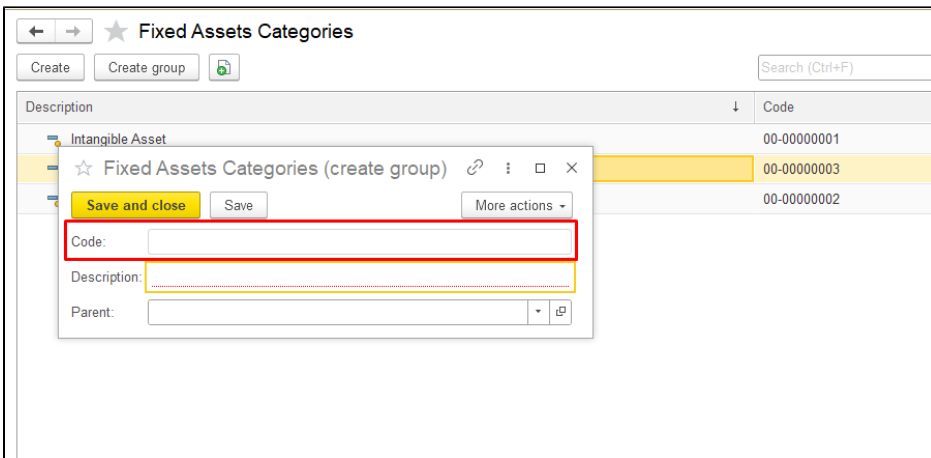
Fixed Assets Categories

Create
Create group

Search (Ctrl+F)

| Description | Code |
|---|---|
| Intangible Asset | 00-00000001 |
| | 00-00000003 |
| | 00-00000002 |

Fixed Assets Categories (create group)

Save and close
Save
More actions

Code:
Description:
Parent: